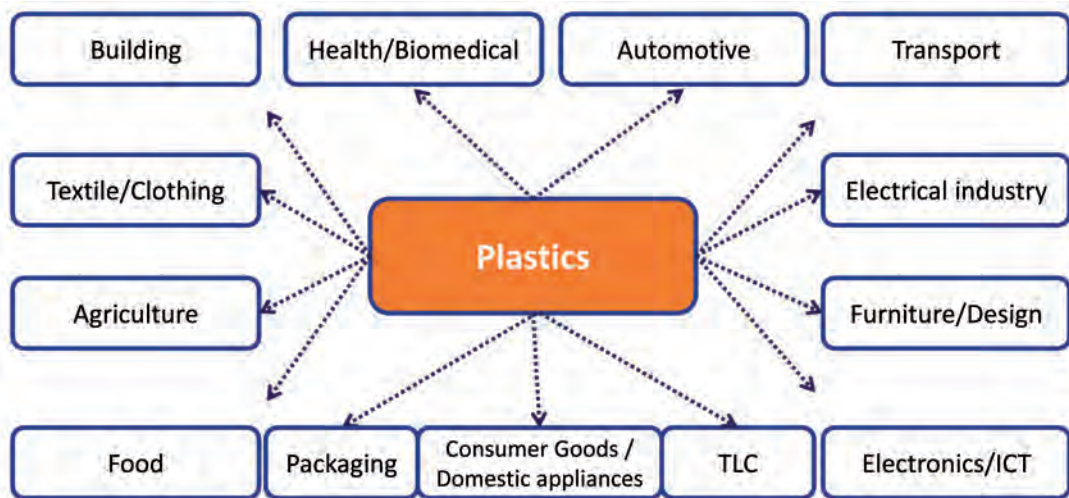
Building

Health/Biomedical

Automotive

Transport

Textile/Clothing

Plastics

Electrical industry

Agriculture

Furniture/Design

Food

Packaging

Consumer Goods / Domestic appliances

TLC

Electronics/ICT